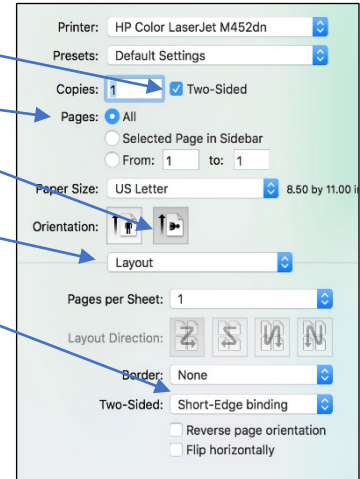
Printer: HP Color LaserJet M452dn

Presets: Default Settings

Copies: 1 Two-Sided

Pages: All

Selected Page in Sidebar

From: 1 to: 1

Paper Size: US Letter 8.50 by 11.00 i

Orientation:

Layout

Pages per Sheet: 1

Layout Direction:

Border: None

Two-Sided: Short-Edge binding

Reverse page orientation

Flip horizontally